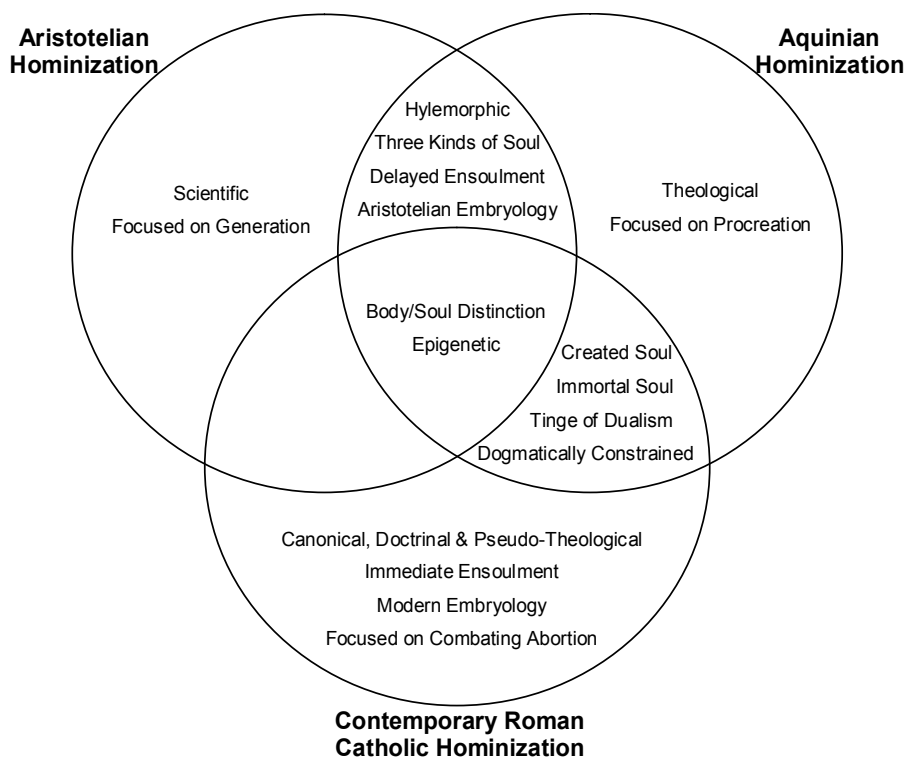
Aristotelian Hominization

Aquinian Hominization

Hylemorphic
Three Kinds of Soul
Delayed Ensoulment
Aristotelian Embryology

Scientific
Focused on Generation

Theological
Focused on Procreation

Body/Soul Distinction
Epigenetic

Created Soul
Immortal Soul
Tinge of Dualism
Dogmatically Constrained

Canonical, Doctrinal & Pseudo-Theological
Immediate Ensoulment
Modern Embryology
Focused on Combating Abortion

Contemporary Roman Catholic Hominization